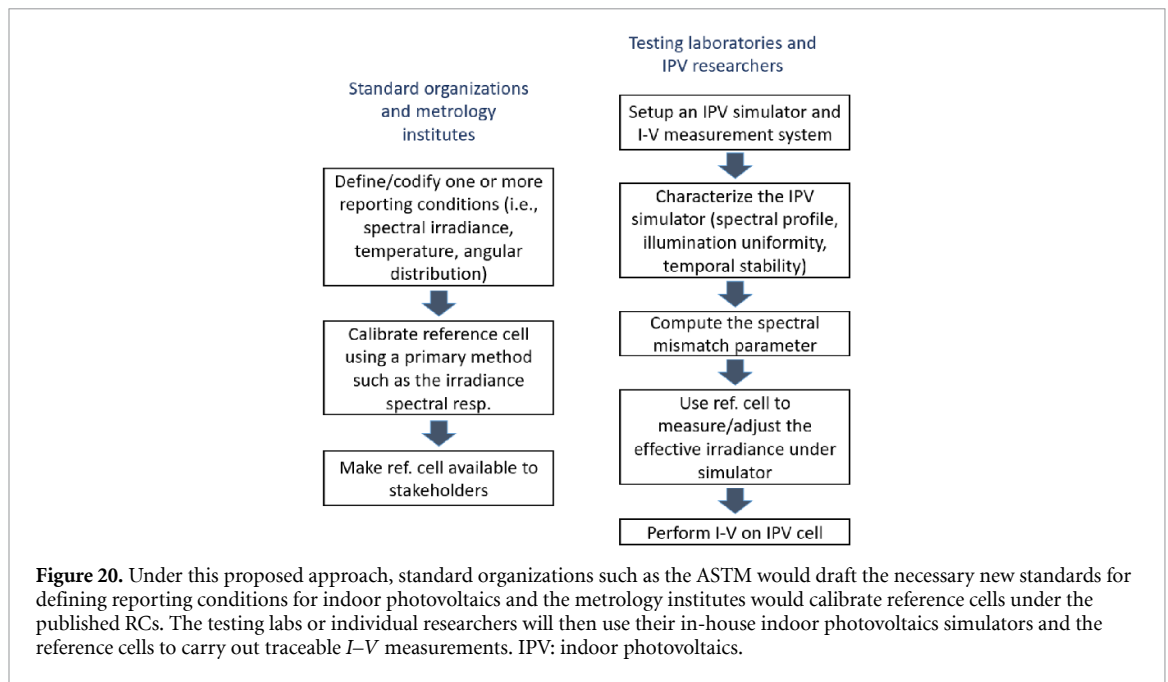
Standard organizations and metrology institutes

Define/codify one or more reporting conditions (i.e., spectral irradiance, temperature, angular distribution)

Calibrate reference cell using a primary method such as the irradiance spectral resp.

Make ref. cell available to stakeholders

Testing laboratories and IPV researchers

Setup an IPV simulator and I-V measurement system

Characterize the IPV simulator (spectral profile, illumination uniformity, temporal stability)

Compute the spectral mismatch parameter

Use ref. cell to measure/adjust the effective irradiance under simulator

Perform I-V on IPV cell

**Figure 20.** Under this proposed approach, standard organizations such as the ASTM would draft the necessary new standards for defining reporting conditions for indoor photovoltaics and the metrology institutes would calibrate reference cells under the published RCs. The testing labs or individual researchers will then use their in-house indoor photovoltaics simulators and the reference cells to carry out traceable *I–V* measurements. IPV: indoor photovoltaics.